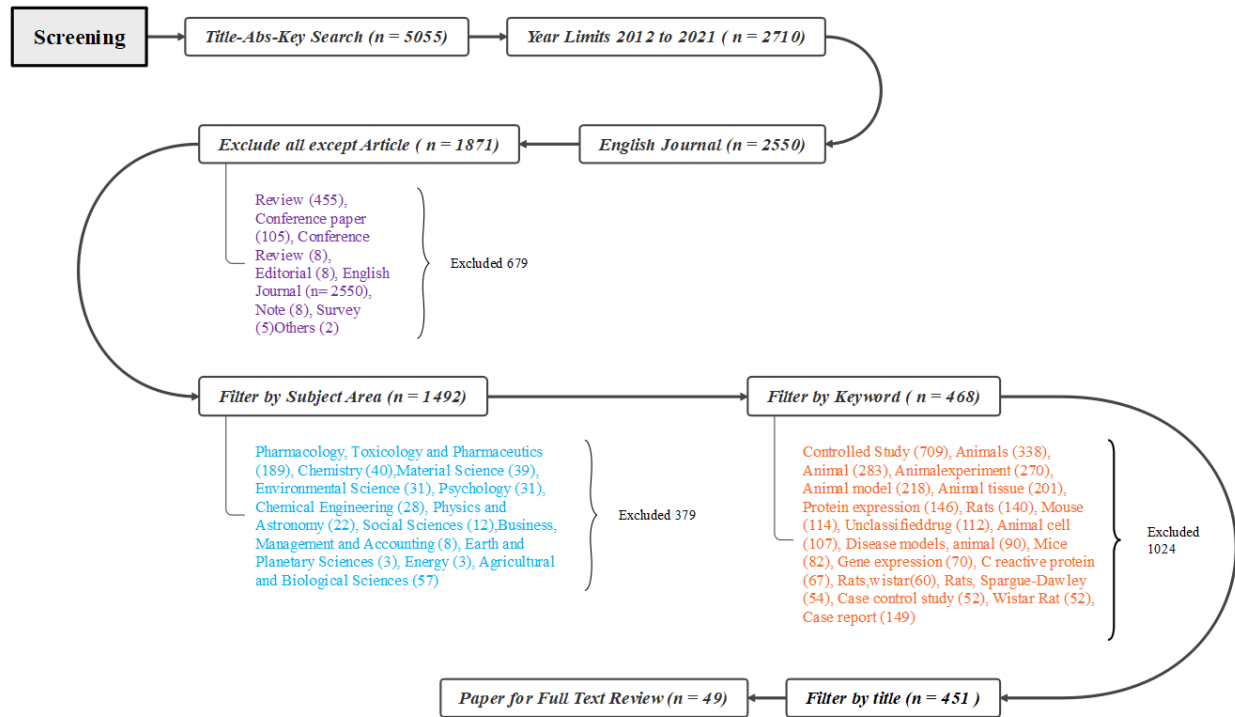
Screening

Title-Abs-Key Search (n = 5055)

Year Limits 2012 to 2021 ( n = 2710)

English Journal (n = 2550)

Exclude all except Article ( n = 1871)

Review (455), Conference paper (105), Conference Review (8), Editorial (8), English Journal (n= 2550), Note (8), Survey (5)Others (2)

Excluded 679

Filter by Subject Area (n = 1492)

Pharmacology, Toxicology and Pharmaceutics (189), Chemistry (40),Material Science (39), Environmental Science (31), Psychology (31), Chemical Engineering (28), Physics and Astronomy (22), Social Sciences (12),Business, Management and Accounting (8), Earth and Planetary Sciences (3), Energy (3), Agricultural and Biological Sciences (57)

Excluded 379

Filter by Keyword ( n = 468)

Controlled Study (709), Animals (338), Animal (283), Animalexperiment (270), Animal model (218), Animal tissue (201), Protein expression (146), Rats (140), Mouse (114), Unclassifieddrug (112), Animal cell (107), Disease models, animal (90), Mice (82), Gene expression (70), C reactive protein (67), Rats,wistar(60), Rats, Spargue-Dawley (54), Case control study (52), Wistar Rat (52), Case report (149)

Excluded 1024

Filter by title (n = 451 )

Paper for Full Text Review (n = 49)